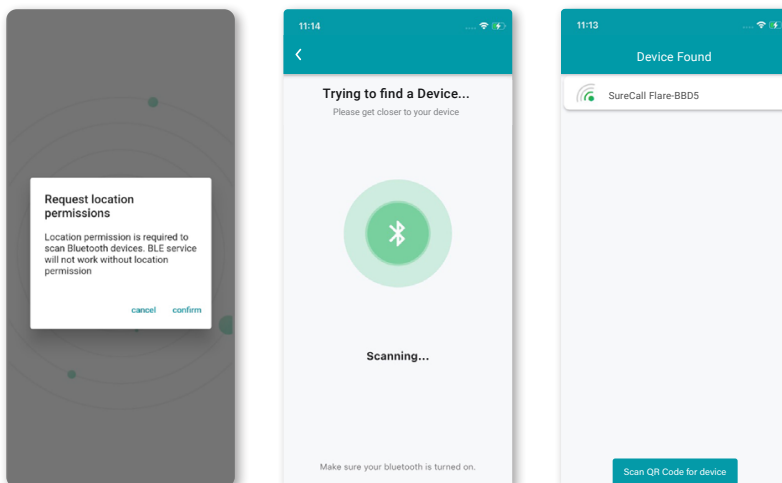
Request location permissions

Location permission is required to scan Bluetooth devices. BLE service will not work without location permission

cancel confirm

11:14

Trying to find a Device...
Please get closer to your device

Scanning...

Make sure your bluetooth is turned on.

11:13

Device Found

SureCall Flare-BBD5

Scan QR Code for device